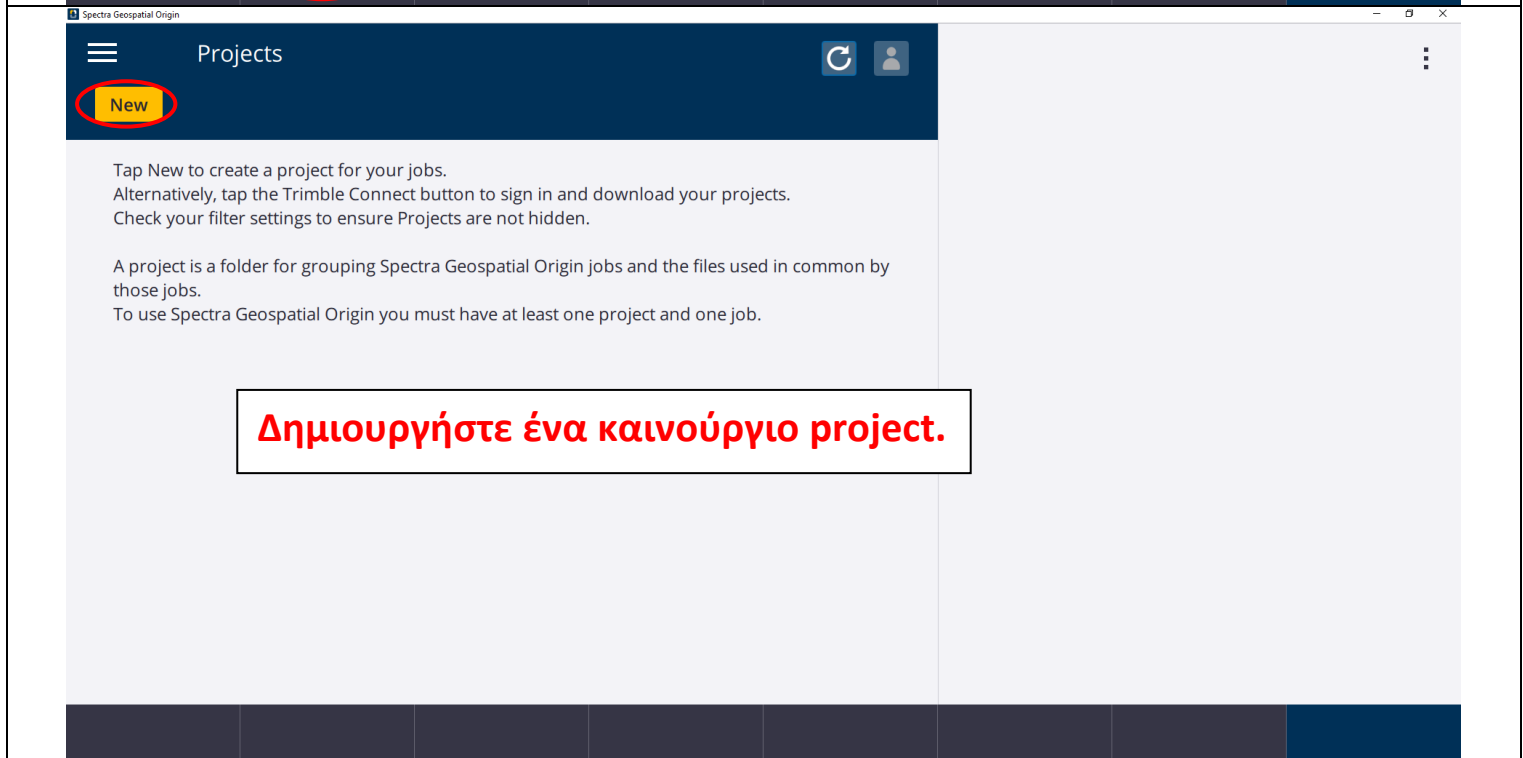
Spectra Geospatial Origin

Projects

New

Tap New to create a project for your jobs.
Alternatively, tap the Trimble Connect button to sign in and download your projects.
Check your filter settings to ensure Projects are not hidden.

A project is a folder for grouping Spectra Geospatial Origin jobs and the files used in common by those jobs.
To use Spectra Geospatial Origin you must have at least one project and one job.

Δημιουργήστε ένα καινούργιο project.